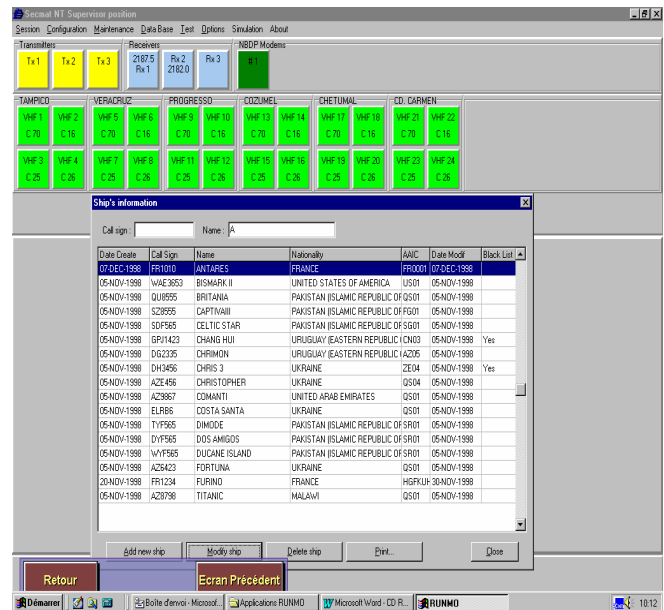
Secmat NT Supervisor position

Session Configuration Maintenance Data Base Test Options Simulation About

Transmitters
Tx 1 Tx 2 Tx 3

Receivers
2187.5 Rx 1
Rx 2 2182.0
Rx 3

NBDP Modems
# 1

TAMPICO
VHF 1 C 70
VHF 2 C 16
VHF 3 C 25
VHF 4 C 26

VERACRUZ
VHF 5 C 70
VHF 6 C 16
VHF 7 C 25
VHF 8 C 26

PROGRESSO
VHF 9 C 70
VHF 10 C 16
VHF 11 C 25
VHF 12 C 26

COZUMEL
VHF 13 C 70
VHF 14 C 16
VHF 15 C 25
VHF 16 C 26

CHETUMAL
VHF 17 C 70
VHF 18 C 16
VHF 19 C 25
VHF 20 C 26

CD. CARMEN
VHF 21 C 70
VHF 22 C 16
VHF 23 C 25
VHF 24 C 26

Ship's information

Call sign : Name : A

| Date Create | Call Sign | Name | Nationality | AAIC | Date Modif | Black List |
|---|---|---|---|---|---|---|
| 07-DEC-1998 | FR1010 | ANTARES | FRANCE | FR0001 | 07-DEC-1998 | |
| 05-NOV-1998 | WAE3653 | BISMARK II | UNITED STATES OF AMERICA | US01 | 05-NOV-1998 | |
| 05-NOV-1998 | QU8555 | BRITANIA | PAKISTAN (ISLAMIC REPUBLIC OF | QS01 | 05-NOV-1998 | |
| 05-NOV-1998 | SZ8555 | CAPTIVAIII | PAKISTAN (ISLAMIC REPUBLIC OF | SG01 | 05-NOV-1998 | |
| 05-NOV-1998 | SDF565 | CELTIC STAR | PAKISTAN (ISLAMIC REPUBLIC OF | SG01 | 05-NOV-1998 | |
| 05-NOV-1998 | GPJ1423 | CHANG HUI | URUGUAY (EASTERN REPUBLIC | CN03 | 05-NOV-1998 | Yes |
| 05-NOV-1998 | DG2335 | CHRIMON | URUGUAY (EASTERN REPUBLIC | AZ05 | 05-NOV-1998 | |
| 05-NOV-1998 | DH3456 | CHRIS 3 | UKRAINE | ZE04 | 05-NOV-1998 | Yes |
| 05-NOV-1998 | AZE456 | CHRISTOPHER | UKRAINE | QS04 | 05-NOV-1998 | |
| 05-NOV-1998 | AZ9867 | COMANTI | UNITED ARAB EMIRATES | QS01 | 05-NOV-1998 | |
| 05-NOV-1998 | ELRB6 | COSTA SANTA | UKRAINE | QS01 | 05-NOV-1998 | |
| 05-NOV-1998 | TYF565 | DIMODE | PAKISTAN (ISLAMIC REPUBLIC OF | SR01 | 05-NOV-1998 | |
| 05-NOV-1998 | DYF565 | DOS AMIGOS | PAKISTAN (ISLAMIC REPUBLIC OF | SR01 | 05-NOV-1998 | |
| 05-NOV-1998 | WYF565 | DUCANE ISLAND | PAKISTAN (ISLAMIC REPUBLIC OF | SR01 | 05-NOV-1998 | |
| 05-NOV-1998 | AZ6423 | FORTUNA | UKRAINE | QS01 | 05-NOV-1998 | |
| 20-NOV-1998 | FR1234 | FURINO | FRANCE | HGFKJH | 30-NOV-1998 | |
| 05-NOV-1998 | AZ8798 | TITANIC | MALAWI | QS01 | 05-NOV-1998 | |

Add new ship | Modify ship | Delete ship | Print... | Close

Retour
Ecran Précédent

Démarrer | Boîte d'envoi - Microsof... | Applications RUNMO | Microsoft Word - CD R... | RUNMO | 10:12